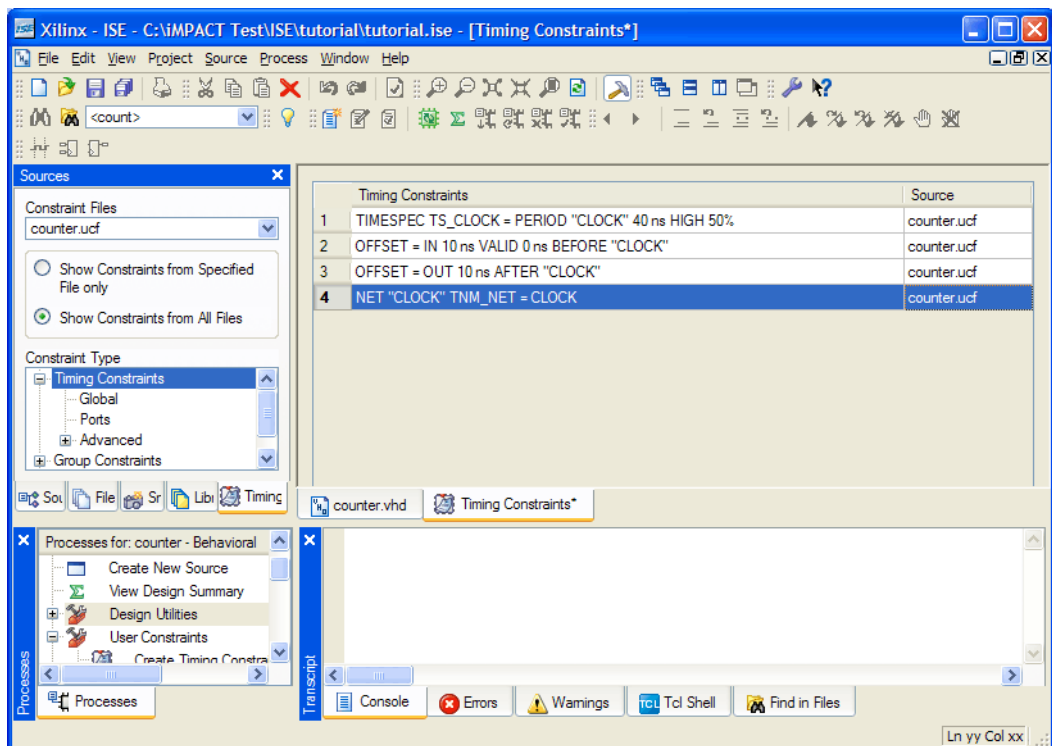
Xilinx - ISE - C:\iMPACT Test\ISE\tutorial\tutorial.ise - [Timing Constraints*]

File Edit View Project Source Process Window Help

<count>

Sources

Constraint Files
counter.ucf

Show Constraints from Specified File only

Show Constraints from All Files

Constraint Type
Timing Constraints
Global
Ports
Advanced
Group Constraints

Sou File Sr Libi Timing

| | Timing Constraints | Source |
|---|---|---|
| 1 | TIMESPEC TS_CLOCK = PERIOD "CLOCK" 40 ns HIGH 50% | counter.ucf |
| 2 | OFFSET = IN 10 ns VALID 0 ns BEFORE "CLOCK" | counter.ucf |
| 3 | OFFSET = OUT 10 ns AFTER "CLOCK" | counter.ucf |
| 4 | NET "CLOCK" TNM_NET = CLOCK | counter.ucf |

counter.vhd Timing Constraints*

Processes for: counter - Behavioral
Create New Source
View Design Summary
Design Utilities
User Constraints
Create Timing Constra

Processes

Processes

Transcript

Console Errors Warnings Tcl Shell Find in Files

Ln yy Col xx